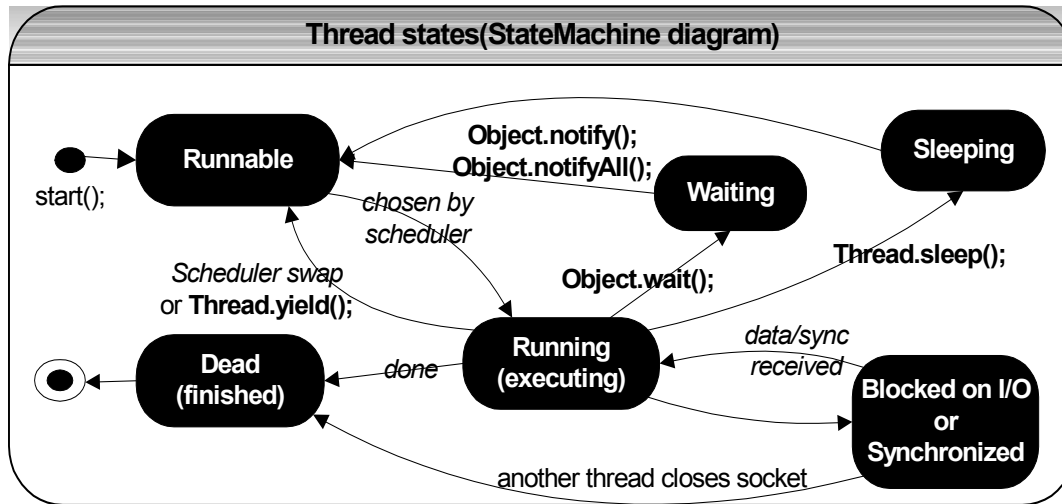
Thread states(StateMachine diagram)

Runnable

start();

Object.notify();
Object.notifyAll();

Sleeping

Waiting

chosen by scheduler

Scheduler swap or Thread.yield();

Object.wait();

Thread.sleep();

data/sync received

Dead (finished)

done

Running (executing)

Blocked on I/O or Synchronized

another thread closes socket